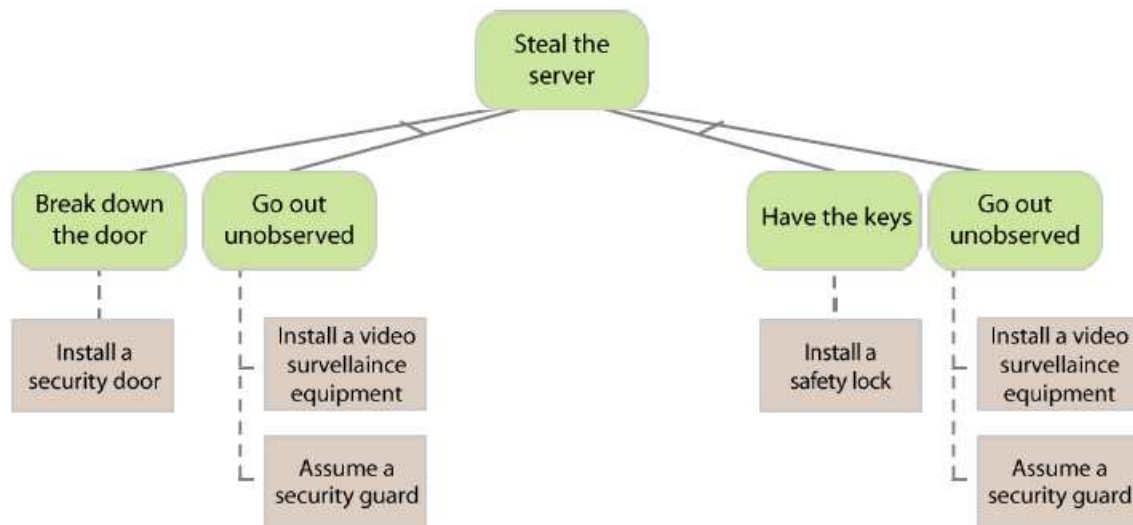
Steal the server

Break down the door

Install a security door

Go out unobserved

Install a video survellaince equipment

Assume a security guard

Have the keys

Install a safety lock

Go out unobserved

Install a video survellaince equipment

Assume a security guard